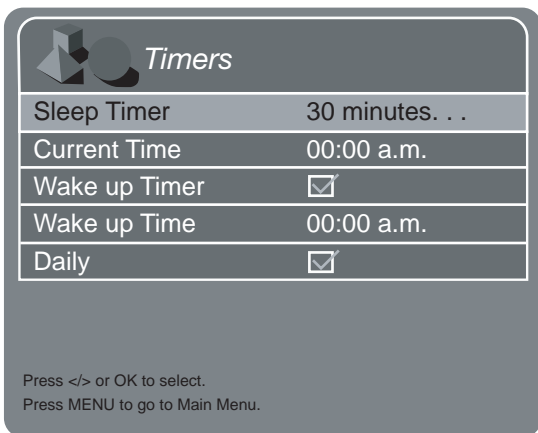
Timers

| | |
|---|---|
| Sleep Timer | 30 minutes. . . |
| Current Time | 00:00 a.m. |
| Wake up Timer | ☑ |
| Wake up Time | 00:00 a.m. |
| Daily | ☑ |

Press </> or OK to select.
Press MENU to go to Main Menu.